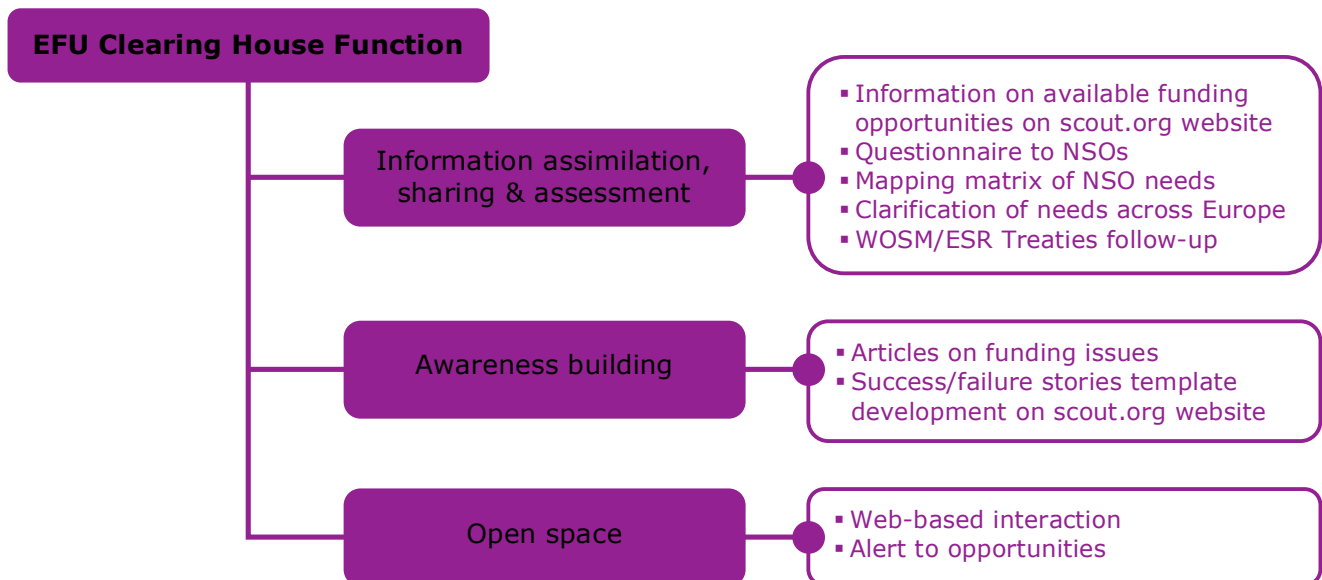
EFU Clearing House Function

Information assimilation, sharing & assessment

- Information on available funding opportunities on scout.org website
- Questionnaire to NSOs
- Mapping matrix of NSO needs
- Clarification of needs across Europe
- WOSM/ESR Treaties follow-up

Awareness building

- Articles on funding issues
- Success/failure stories template development on scout.org website

Open space

- Web-based interaction
- Alert to opportunities